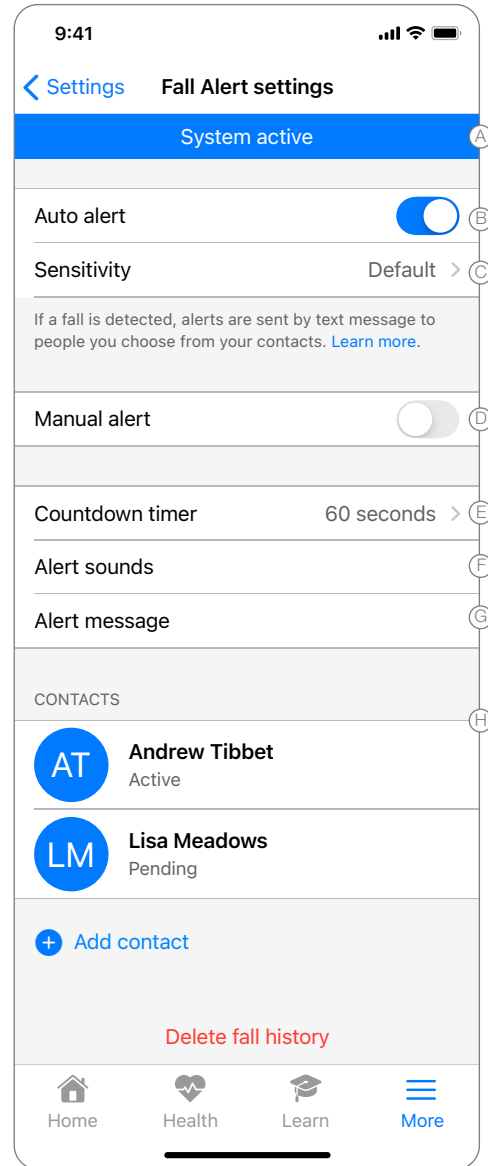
9:41

Settings Fall Alert settings

System active A

Auto alert B

Sensitivity Default C

If a fall is detected, alerts are sent by text message to people you choose from your contacts. Learn more.

Manual alert D

Countdown timer 60 seconds E

Alert sounds F

Alert message G

CONTACTS H

AT Andrew Tibbet
Active

LM Lisa Meadows
Pending

Add contact

Delete fall history

Home Health Learn More